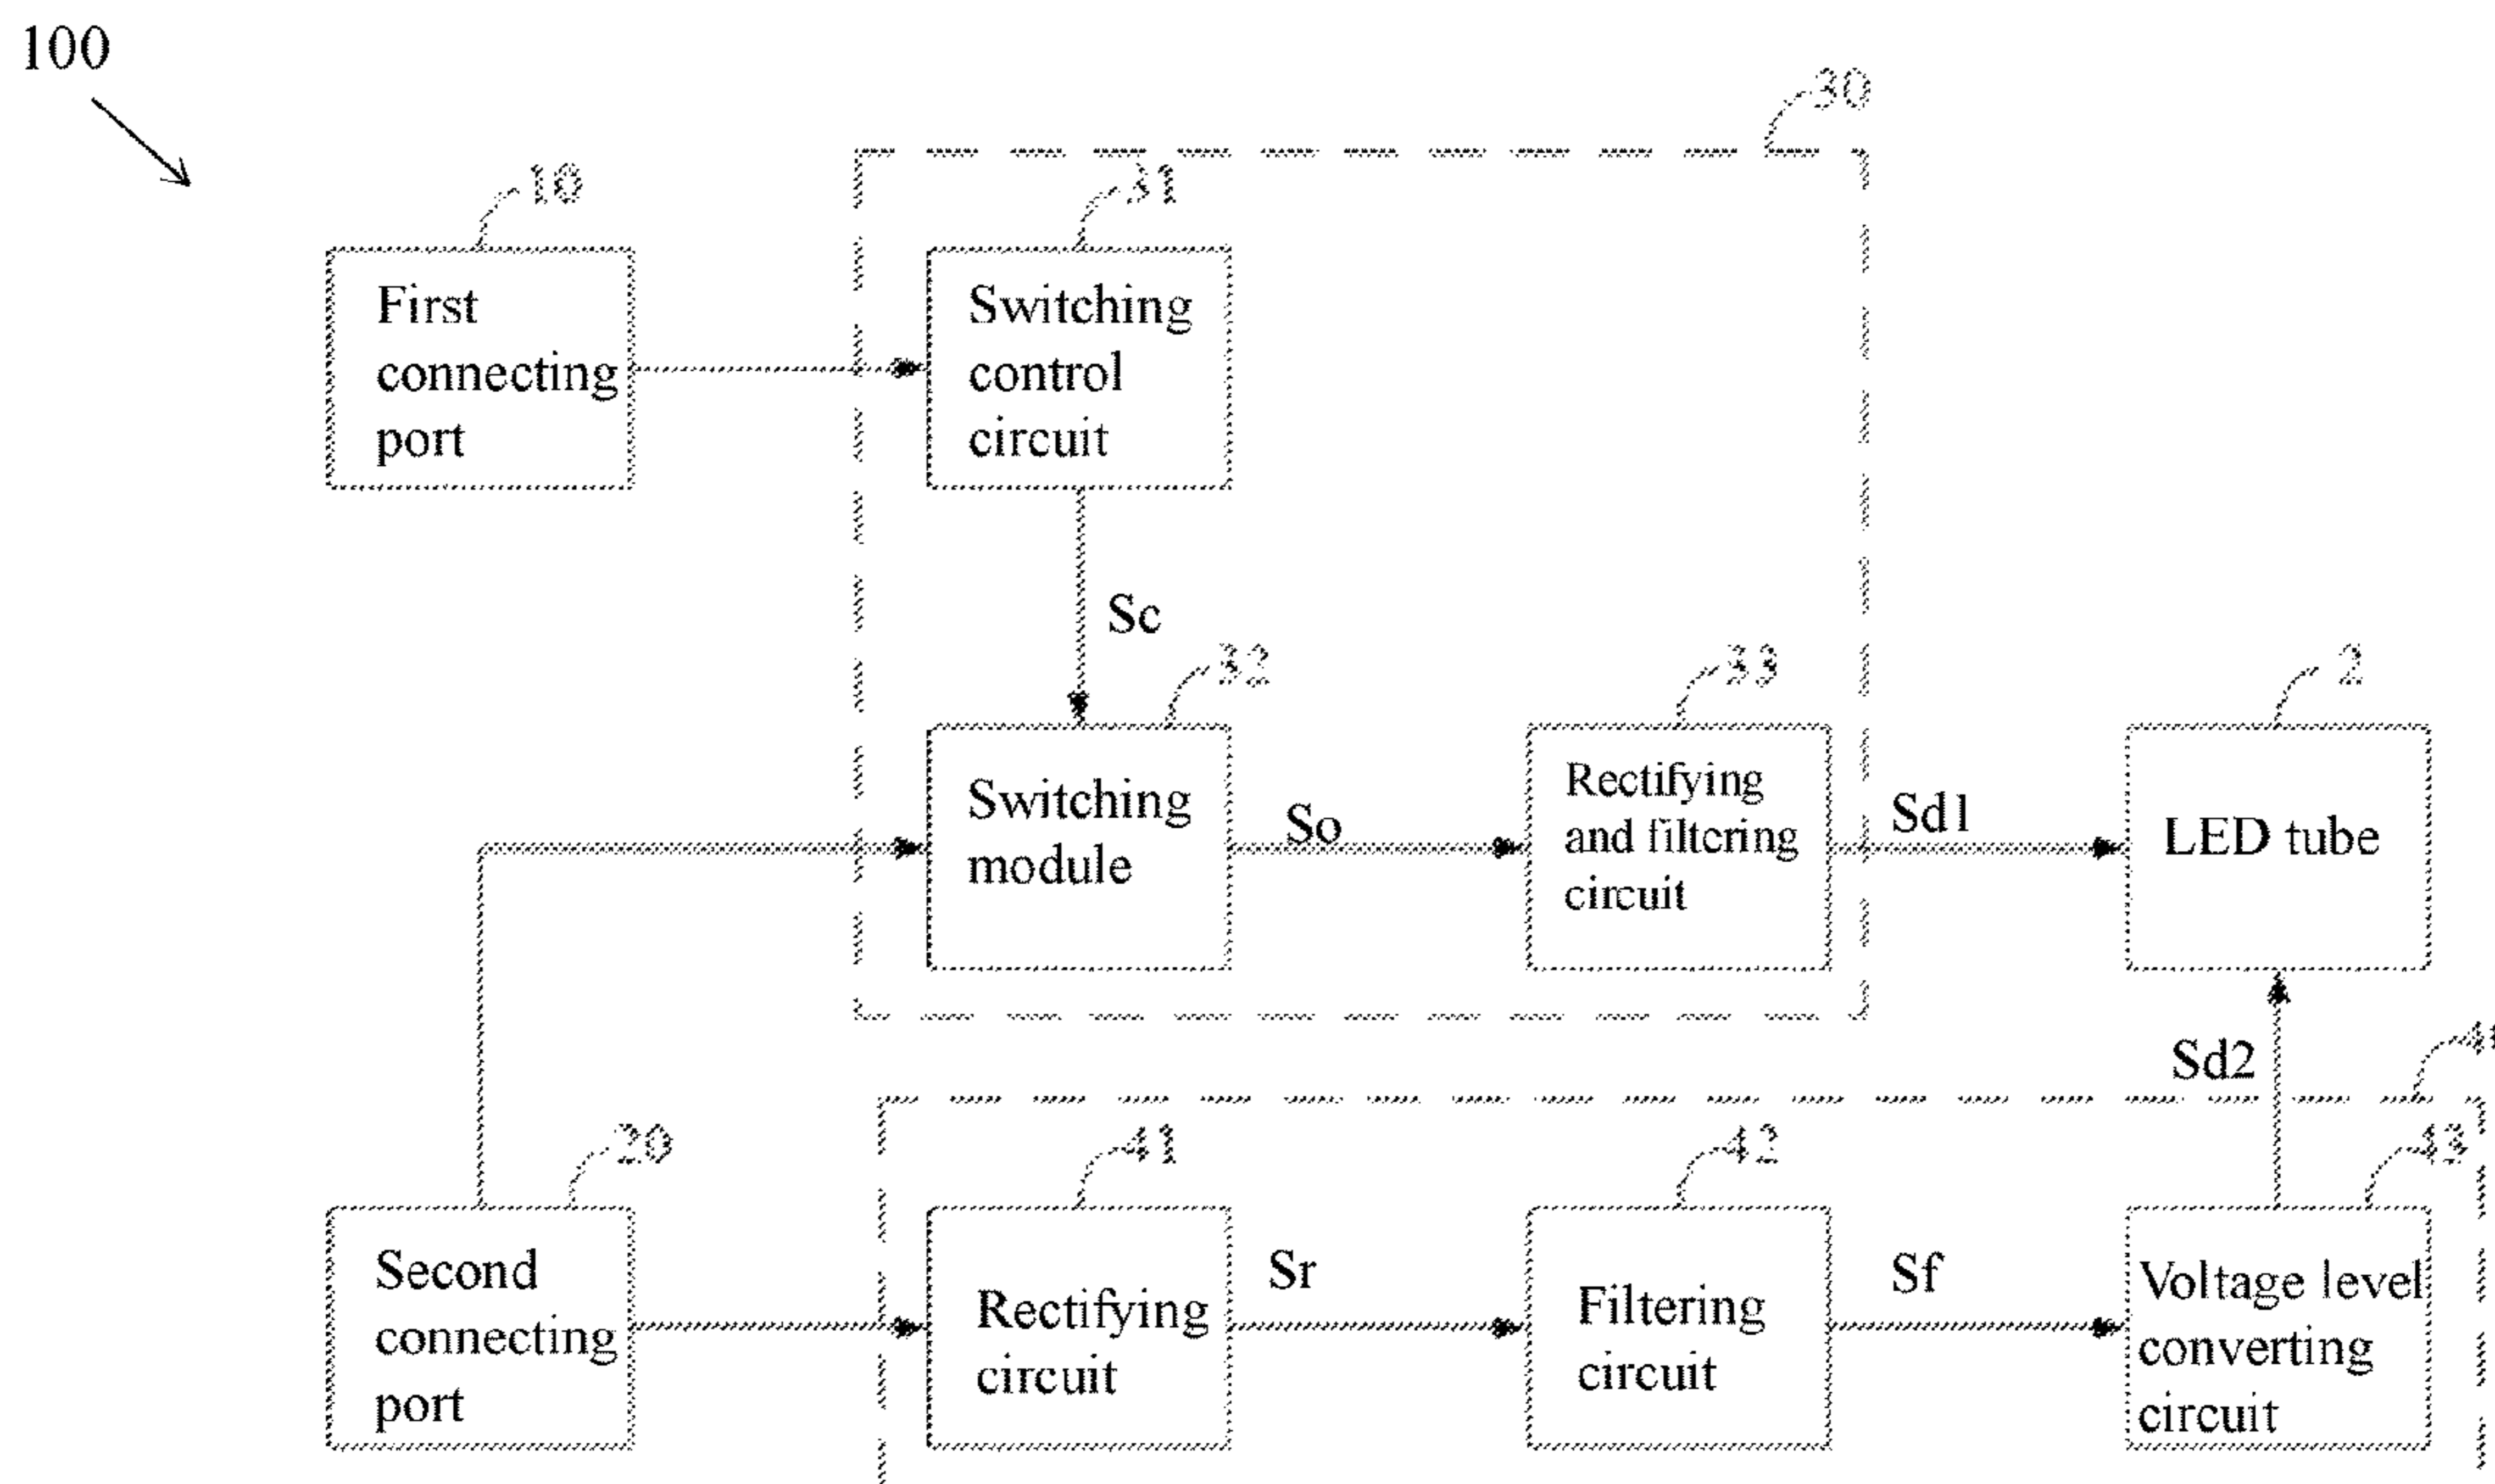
100

30

10

31

First connecting port

Switching control circuit

Sc

32

33

2

Switching module

So

Rectifying and filtering circuit

Sd1

LED tube

Sd2

4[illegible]

20

41

42

43

Second connecting port

Rectifying circuit

Sr

Filtering circuit

Sf

Voltage level converting circuit